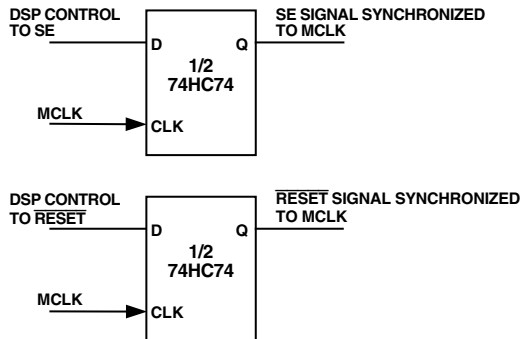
DSP CONTROL TO SE

D

Q

SE SIGNAL SYNCHRONIZED TO MCLK

1/2 74HC74

MCLK

CLK

DSP CONTROL TO $\overline{\text{RESET}}$

D

Q

$\overline{\text{RESET}}$ SIGNAL SYNCHRONIZED TO MCLK

1/2 74HC74

MCLK

CLK